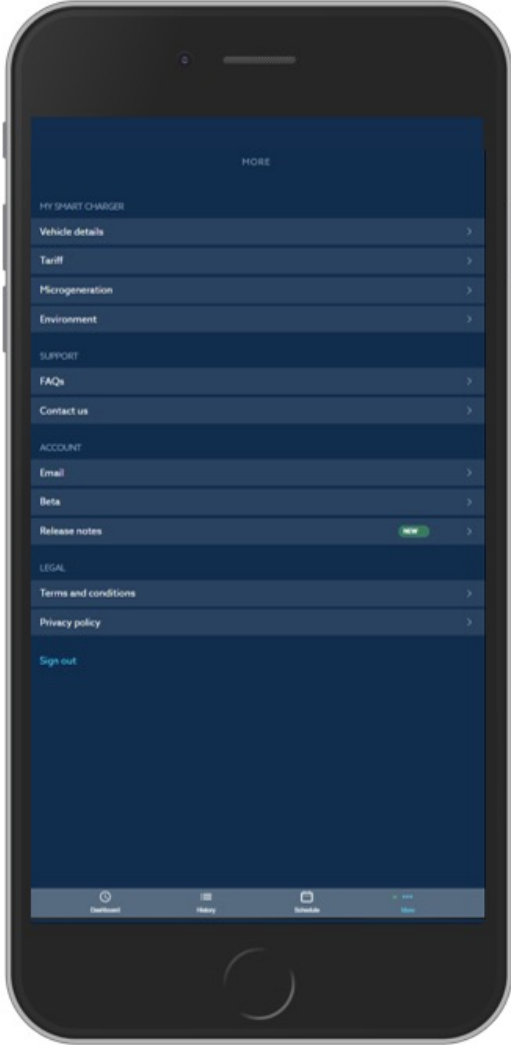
MORE

MY SMART CHARGER

Vehicle details

Tariff

Microgeneration

Environment

SUPPORT

FAQs

Contact us

ACCOUNT

Email

Beta

Release notes NEW

LEGAL

Terms and conditions

Privacy policy

Sign out

Dashboard History Schedule More